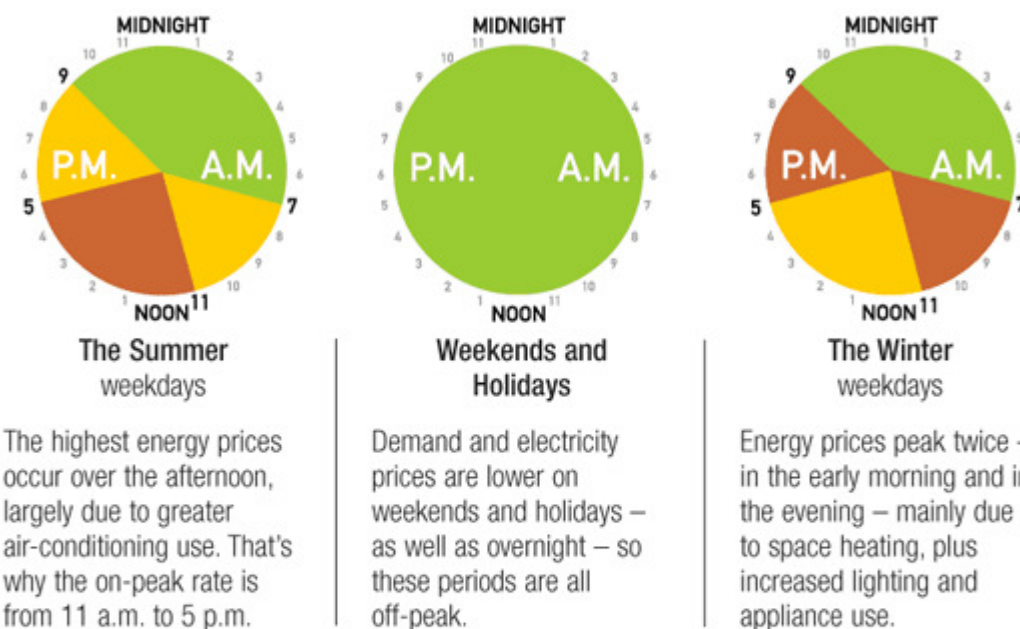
MIDNIGHT
11 1 2 3 4 5 6 7 8 9 10 11 1 2 3 4 5 6 7 8 9 10
9
P.M.
A.M.
5
7
NOON 11

The Summer
weekdays

The highest energy prices occur over the afternoon, largely due to greater air-conditioning use. That's why the on-peak rate is from 11 a.m. to 5 p.m.

MIDNIGHT
11 1 2 3 4 5 6 7 8 9 10 11 1 2 3 4 5 6 7 8 9 10
P.M.
A.M.
NOON

Weekends and Holidays

Demand and electricity prices are lower on weekends and holidays – as well as overnight – so these periods are all off-peak.

MIDNIGHT
11 1 2 3 4 5 6 7 8 9 10 11 1 2 3 4 5 6 7 8 9 10
9
P.M.
A.M.
5
7
NOON 11

The Winter
weekdays

Energy prices peak twice – in the early morning and i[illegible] the evening – mainly due to space heating, plus increased lighting and appliance use.